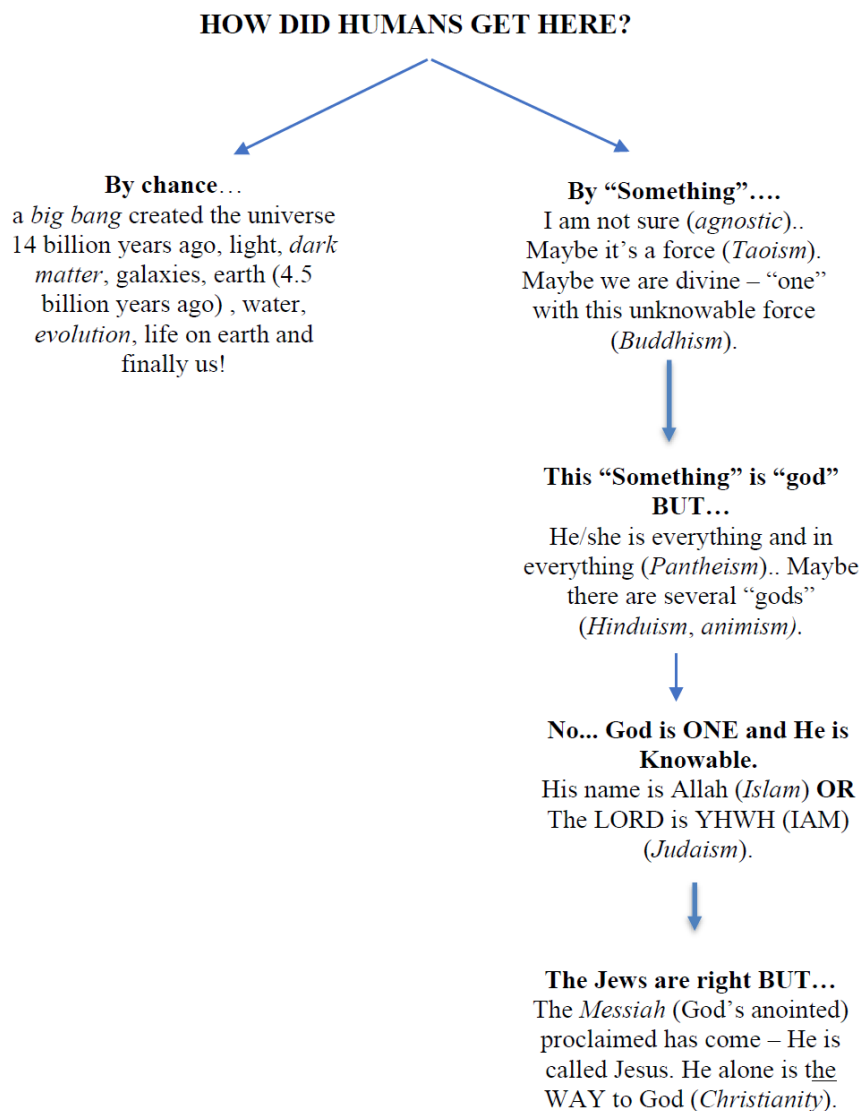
HOW DID HUMANS GET HERE?

**By chance**…
a *big bang* created the universe 14 billion years ago, light, *dark matter*, galaxies, earth (4.5 billion years ago) , water, *evolution*, life on earth and finally us!

**By "Something"….**
I am not sure (*agnostic*).. Maybe it's a force (*Taoism*). Maybe we are divine – "one" with this unknowable force (*Buddhism*).

**This "Something" is "god" BUT…**
He/she is everything and in everything (*Pantheism*).. Maybe there are several "gods" (*Hinduism*, *animism)*.

**No... God is ONE and He is Knowable.**
His name is Allah (*Islam*) **OR** The LORD is YHWH (IAM) (*Judaism*).

**The Jews are right BUT…**
The *Messiah* (God's anointed) proclaimed has come – He is called Jesus. He alone is the WAY to God (*Christianity*).